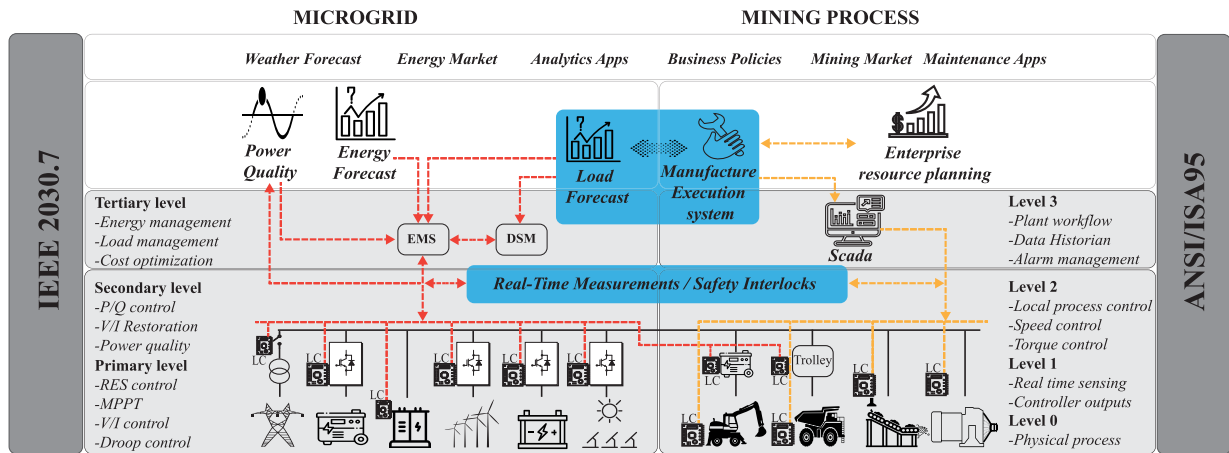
MICROGRID

MINING PROCESS

IEEE 2030.7

ANSI/ISA95

Weather Forecast Energy Market Analytics Apps Business Policies Mining Market Maintenance Apps

Power Quality

Energy Forecast

Load Forecast

Manufacture Execution system

Enterprise resource planning

Tertiary level
-Energy management
-Load management
-Cost optimization

EMS

DSM

Scada

Level 3
-Plant workflow
-Data Historian
-Alarm management

Secondary level
-P/Q control
-V/I Restoration
-Power quality

Real-Time Measurements / Safety Interlocks

Level 2
-Local process control
-Speed control
-Torque control

Primary level
-RES control
-MPPT
-V/I control
-Droop control

LC LC LC LC LC LC LC LC LC LC LC LC LC

Trolley

Level 1
-Real time sensing
-Controller outputs

Level 0
-Physical process